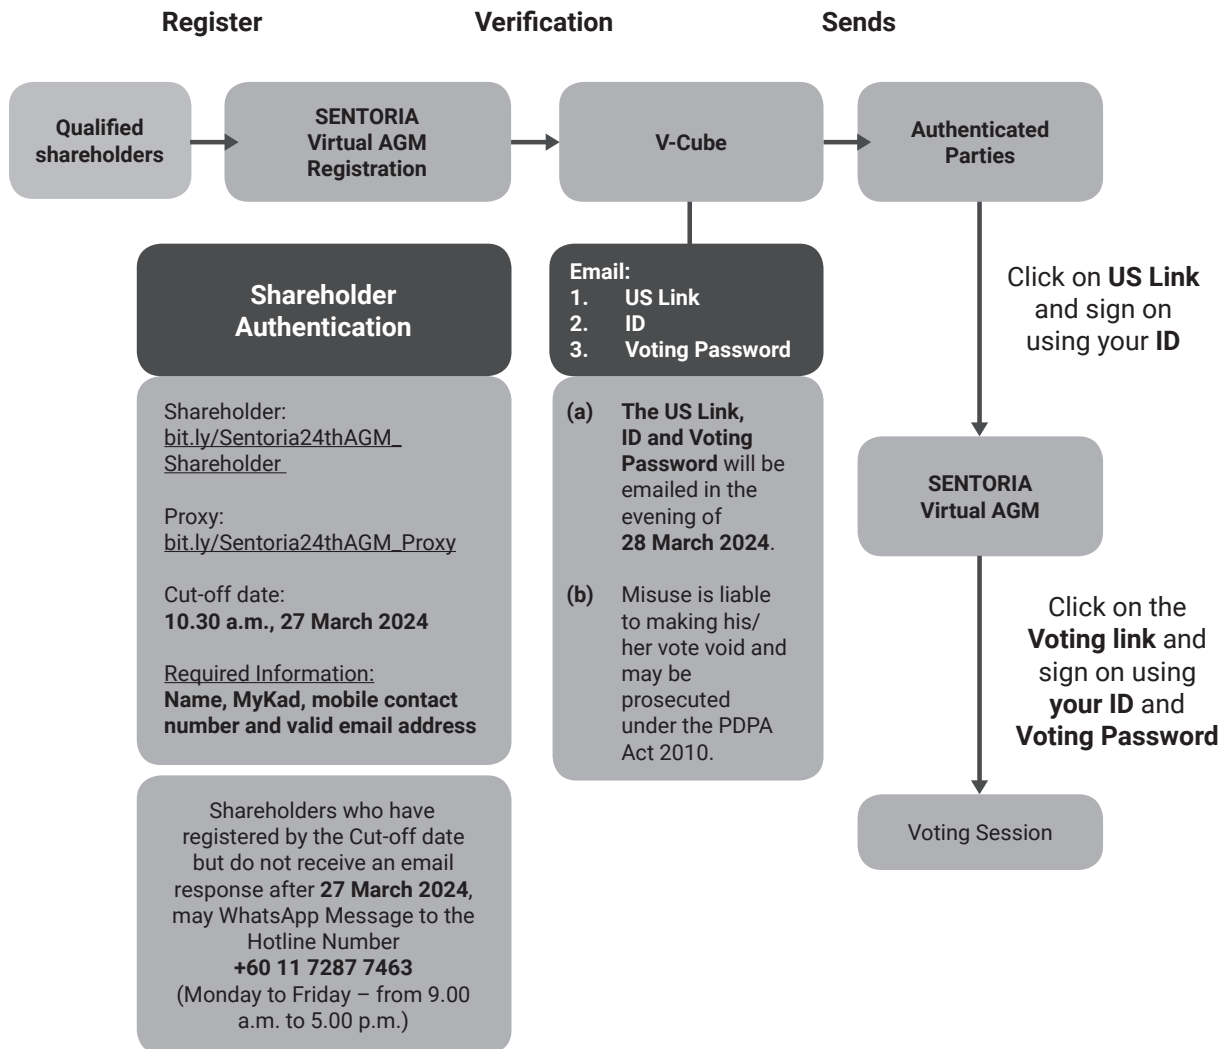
Register

Verification

Sends

Qualified shareholders

SENTORIA Virtual AGM Registration

V-Cube

Authenticated Parties

Shareholder Authentication

Shareholder: bit.ly/Sentoria24thAGM_Shareholder

Proxy: bit.ly/Sentoria24thAGM_Proxy

Cut-off date: 10.30 a.m., 27 March 2024

Required Information: Name, MyKad, mobile contact number and valid email address

Shareholders who have registered by the Cut-off date but do not receive an email response after 27 March 2024, may WhatsApp Message to the Hotline Number +60 11 7287 7463 (Monday to Friday – from 9.00 a.m. to 5.00 p.m.)

Email:
1. US Link
2. ID
3. Voting Password

(a) The US Link, ID and Voting Password will be emailed in the evening of 28 March 2024.

(b) Misuse is liable to making his/ her vote void and may be prosecuted under the PDPA Act 2010.

Click on US Link and sign on using your ID

SENTORIA Virtual AGM

Click on the Voting link and sign on using your ID and Voting Password

Voting Session